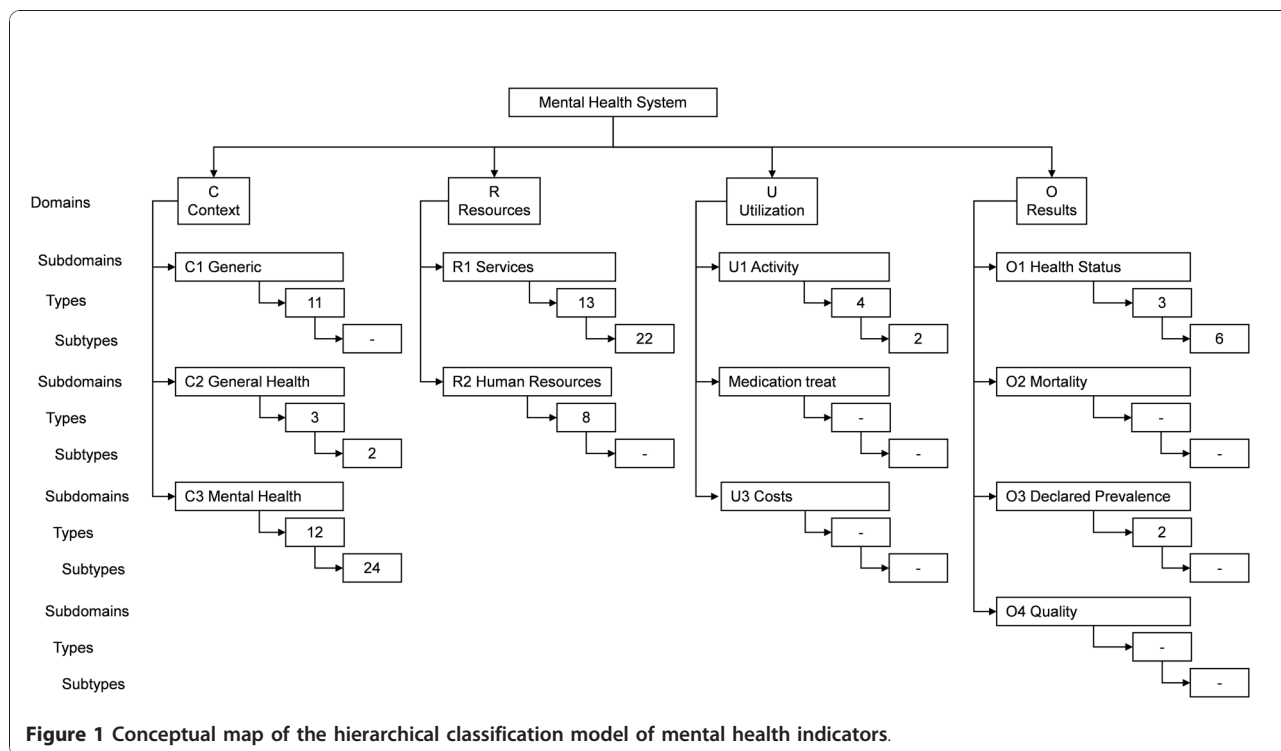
Mental Health System

Domains
Subdomains
Types
Subtypes
Subdomains
Types
Subtypes
Subdomains
Types
Subtypes
Subdomains
Types
Subtypes

C
Context

C1 Generic
11
-

C2 General Health
3
2

C3 Mental Health
12
24

R
Resources

R1 Services
13
22

R2 Human Resources
8
-

U
Utilization

U1 Activity
4
2

Medication treat
-
-

U3 Costs
-
-

O
Results

O1 Health Status
3
6

O2 Mortality
-
-

O3 Declared Prevalence
2
-

O4 Quality
-
-

**Figure 1 Conceptual map of the hierarchical classification model of mental health indicators**.